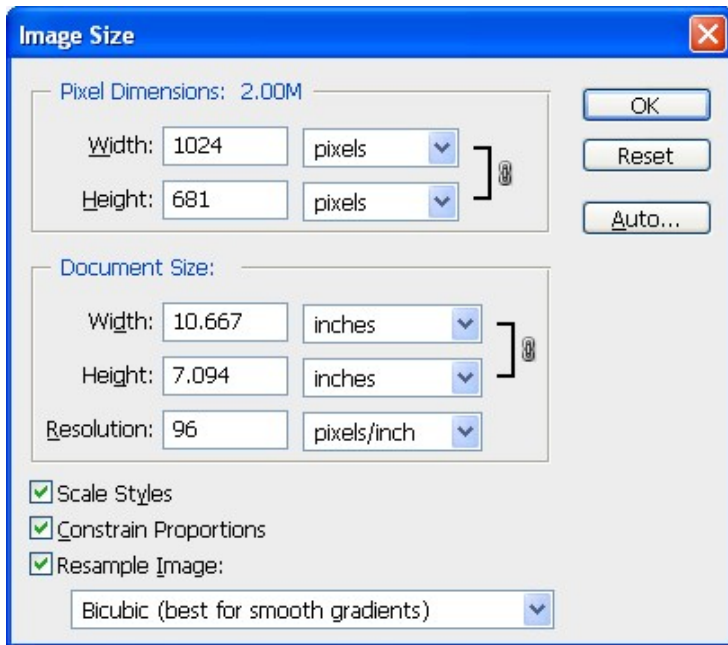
Image Size

Pixel Dimensions: 2.00M

Width: 1024 pixels

Height: 681 pixels

OK

Reset

Auto...

Document Size:

Width: 10.667 inches

Height: 7.094 inches

Resolution: 96 pixels/inch

Scale Styles

Constrain Proportions

Resample Image:

Bicubic (best for smooth gradients)